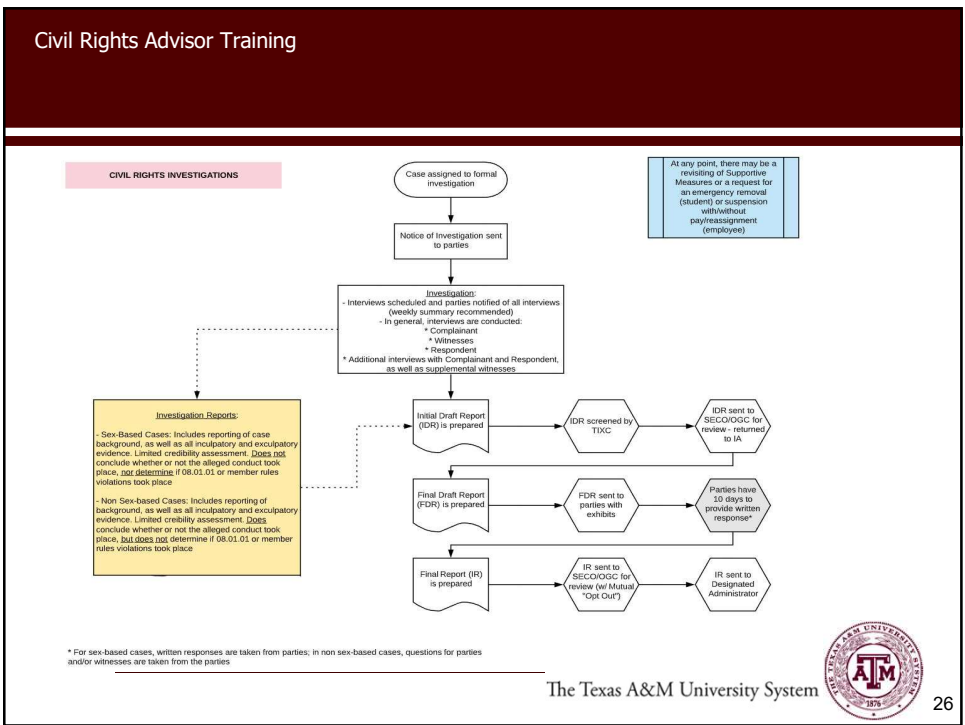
Civil Rights Advisor Training

CIVIL RIGHTS INVESTIGATIONS

Case assigned to formal investigation

At any point, there may be a revisiting of Supportive Measures or a request for an emergency removal (student) or suspension with/without pay/reassignment (employee)

Notice of Investigation sent to parties

Investigation:
- Interviews scheduled and parties notified of all interviews (weekly summary recommended)
- In general, interviews are conducted:
* Complainant
* Witnesses
* Respondent
* Additional interviews with Complainant and Respondent, as well as supplemental witnesses

Investigation Reports:

- Sex-Based Cases: Includes reporting of case background, as well as all inculpatory and exculpatory evidence. Limited credibility assessment. Does not conclude whether or not the alleged conduct took place, nor determine if 08.01.01 or member rules violations took place

- Non Sex-based Cases: Includes reporting of background, as well as all inculpatory and exculpatory evidence. Limited creibility assessment. Does conclude whether or not the alleged conduct took place, but does not determine if 08.01.01 or member rules violations took place

Initial Draft Report (IDR) is prepared

IDR screened by TIXC

IDR sent to SECO/OGC for review - returned to IA

Final Draft Report (FDR) is prepared

FDR sent to parties with exhibits

Parties have 10 days to provide written response*

Final Report (IR) is prepared

IR sent to SECO/OGC for review (w/ Mutual "Opt Out")

IR sent to Designated Administrator

* For sex-based cases, written responses are taken from parties; in non sex-based cases, questions for parties and/or witnesses are taken from the parties

The Texas A&M University System

TEXAS A&M UNIVERSITY SYSTEM 1876 ATM

26